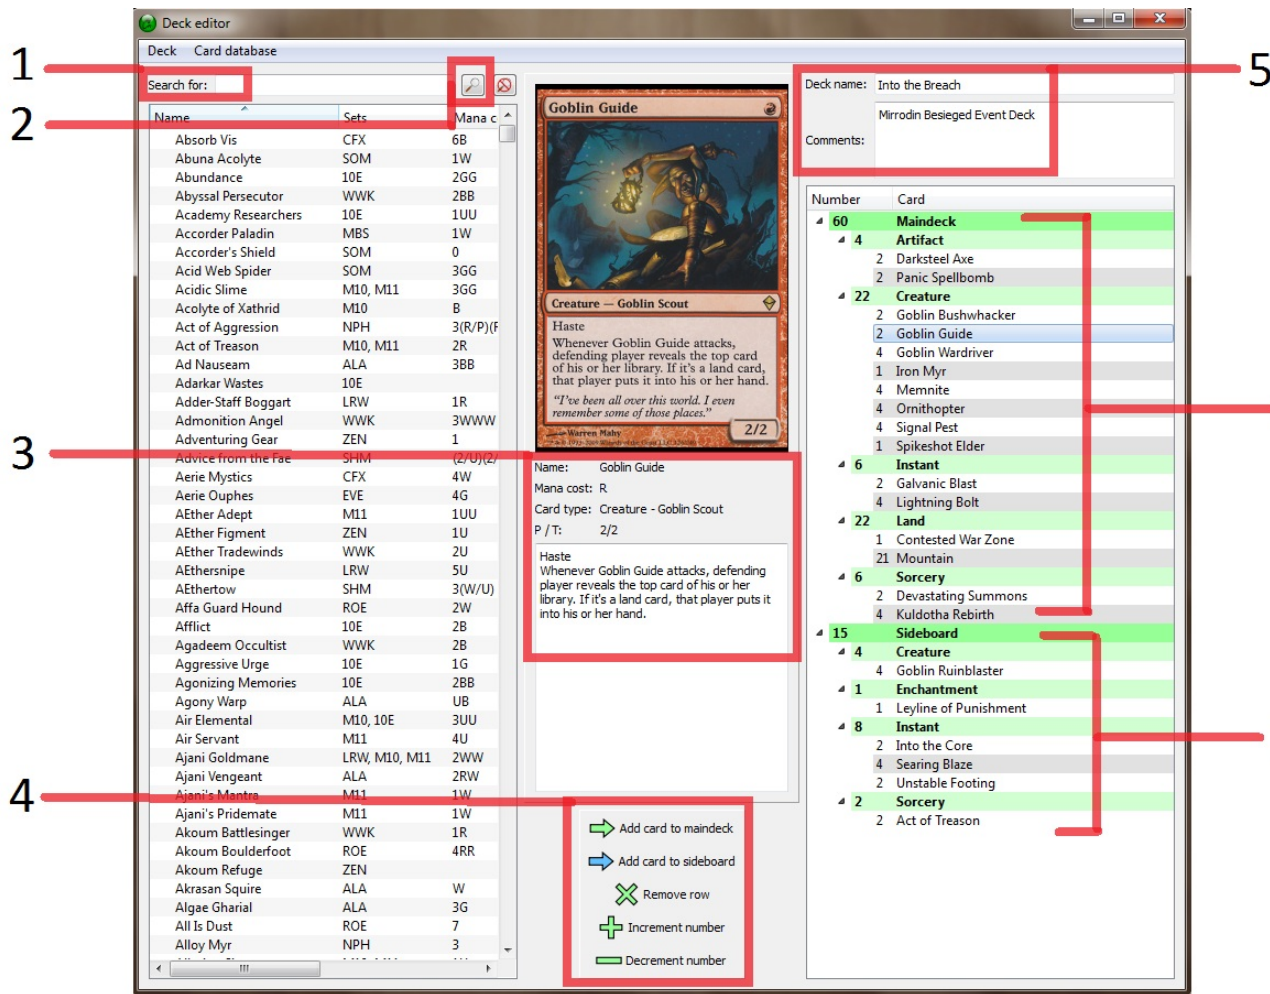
Deck editor

Deck Card database

Search for:

| Name | Sets | Mana c |
|---|---|---|
| Absorb Vis | CFX | 6B |
| Abuna Acolyte | SOM | 1W |
| Abundance | 10E | 2GG |
| Abyssal Persecutor | WWK | 2BB |
| Academy Researchers | 10E | 1UU |
| Accorder Paladin | MBS | 1W |
| Accorder's Shield | SOM | 0 |
| Acid Web Spider | SOM | 3GG |
| Acidic Slime | M10, M11 | 3GG |
| Acolyte of Xathrid | M10 | B |
| Act of Aggression | NPH | 3(R/P)(R |
| Act of Treason | M10, M11 | 2R |
| Ad Nauseam | ALA | 3BB |
| Adarkar Wastes | 10E | |
| Adder-Staff Boggart | LRW | 1R |
| Admonition Angel | WWK | 3WWW |
| Adventuring Gear | ZEN | 1 |
| Advice from the Fae | SHM | (2/U)(2/ |
| Aerie Mystics | CFX | 4W |
| Aerie Ouphes | EVE | 4G |
| AEther Adept | M11 | 1UU |
| AEther Figment | ZEN | 1U |
| AEther Tradewinds | WWK | 2U |
| AEthersnipe | LRW | 5U |
| AEthertow | SHM | 3(W/U) |
| Affa Guard Hound | ROE | 2W |
| Afflict | 10E | 2B |
| Agadeem Occultist | WWK | 2B |
| Aggressive Urge | 10E | 1G |
| Agonizing Memories | 10E | 2BB |
| Agony Warp | ALA | UB |
| Air Elemental | M10, 10E | 3UU |
| Air Servant | M11 | 4U |
| Ajani Goldmane | LRW, M10, M11 | 2WW |
| Ajani Vengeant | ALA | 2RW |
| Ajani's Mantra | M11 | 1W |
| Ajani's Pridemate | M11 | 1W |
| Akoum Battlesinger | WWK | 1R |
| Akoum Boulderfoot | ROE | 4RR |
| Akoum Refuge | ZEN | |
| Akrasan Squire | ALA | W |
| Algae Gharial | ALA | 3G |
| All Is Dust | ROE | 7 |
| Alloy Myr | NPH | 3 |

Goblin Guide
Creature — Goblin Scout
Haste
Whenever Goblin Guide attacks, defending player reveals the top card of his or her library. If it's a land card, that player puts it into his or her hand.
"I've been all over this world. I even remember some of those places."
Warren Mahy
2/2

Name: Goblin Guide
Mana cost: R
Card type: Creature - Goblin Scout
P / T: 2/2

Haste
Whenever Goblin Guide attacks, defending player reveals the top card of his or her library. If it's a land card, that player puts it into his or her hand.

Add card to maindeck
Add card to sideboard
Remove row
Increment number
Decrement number

Deck name: Into the Breach
Comments: Mirrodin Besieged Event Deck

| Number | Card |
|---|---|
| 60 | Maindeck |
| 4 | Artifact |
| 2 | Darksteel Axe |
| 2 | Panic Spellbomb |
| 22 | Creature |
| 2 | Goblin Bushwhacker |
| 2 | Goblin Guide |
| 4 | Goblin Wardriver |
| 1 | Iron Myr |
| 4 | Memnite |
| 4 | Ornithopter |
| 4 | Signal Pest |
| 1 | Spikeshot Elder |
| 6 | Instant |
| 2 | Galvanic Blast |
| 4 | Lightning Bolt |
| 22 | Land |
| 1 | Contested War Zone |
| 21 | Mountain |
| 6 | Sorcery |
| 2 | Devastating Summons |
| 4 | Kuldotha Rebirth |
| 15 | Sideboard |
| 4 | Creature |
| 4 | Goblin Ruinblaster |
| 1 | Enchantment |
| 1 | Leyline of Punishment |
| 8 | Instant |
| 2 | Into the Core |
| 4 | Searing Blaze |
| 2 | Unstable Footing |
| 2 | Sorcery |
| 2 | Act of Treason |

1
2
3
4
5